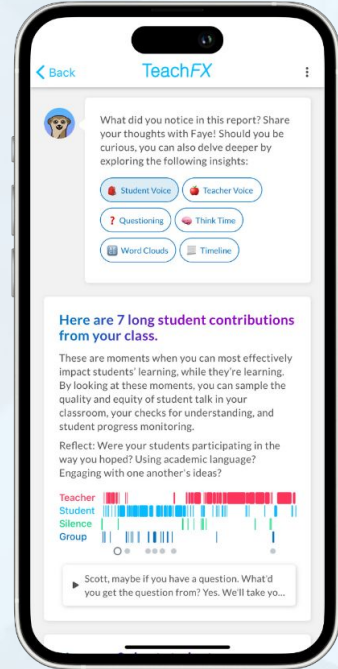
< Back

TeachFX

What did you notice in this report? Share your thoughts with Faye! Should you be curious, you can also delve deeper by exploring the following insights:

Student Voice
Teacher Voice
Questioning
Think Time
Word Clouds
Timeline

Here are 7 long student contributions from your class.

These are moments when you can most effectively impact students' learning, while they're learning. By looking at these moments, you can sample the quality and equity of student talk in your classroom, your checks for understanding, and student progress monitoring.

Reflect: Were your students participating in the way you hoped? Using academic language? Engaging with one another's ideas?

Teacher
Student
Silence
Group

Scott, maybe if you have a question. What'd you get the question from? Yes. We'll take yo...